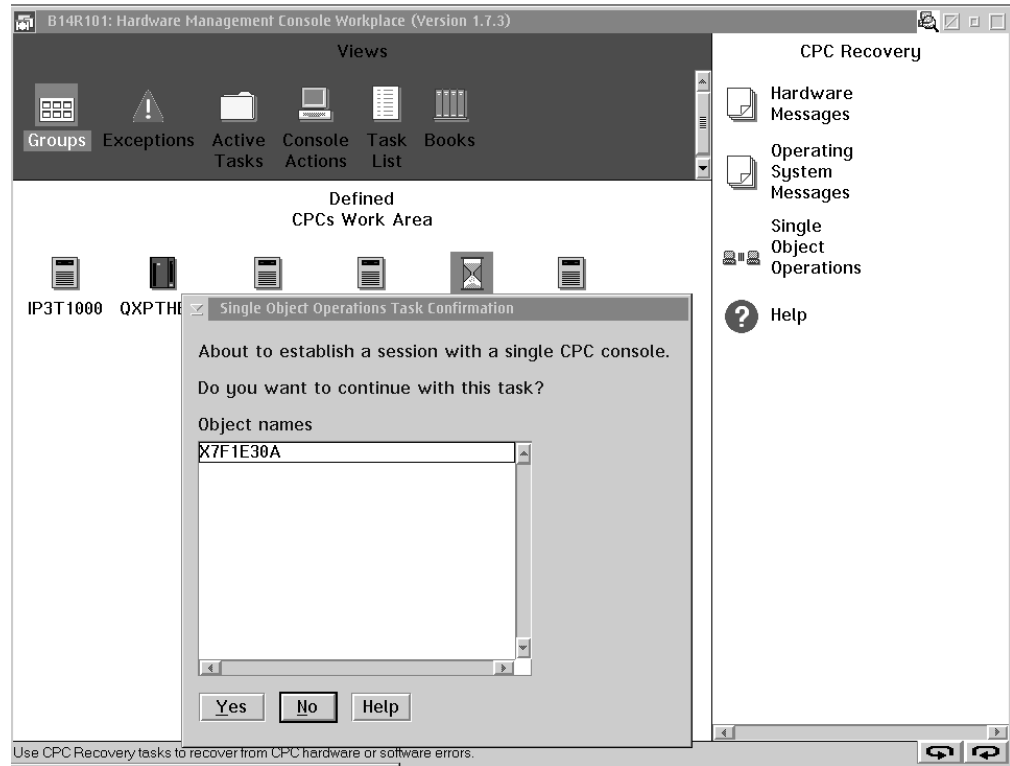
B14R101: Hardware Management Console Workplace (Version 1.7.3)

Views

Groups Exceptions Active Tasks Console Actions Task List Books

Defined CPCs Work Area

IP3T1000 QXPTHE

CPC Recovery

Hardware Messages

Operating System Messages

Single Object Operations

Help

Single Object Operations Task Confirmation

About to establish a session with a single CPC console.

Do you want to continue with this task?

Object names

X7F1E30A

Yes No Help

Use CPC Recovery tasks to recover from CPC hardware or software errors.